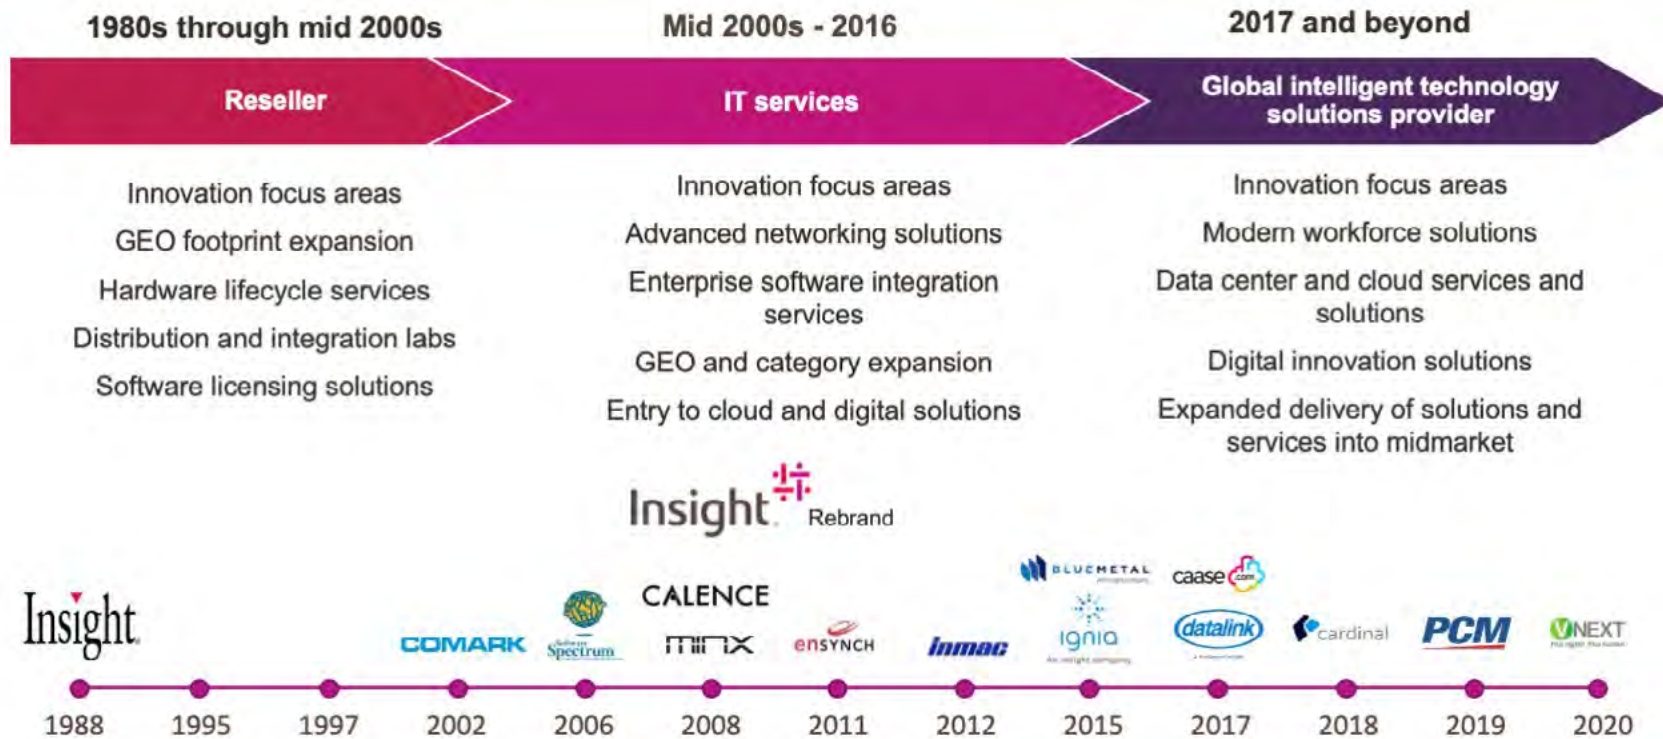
1980s through mid 2000s

Mid 2000s - 2016

2017 and beyond

Reseller

IT services

Global intelligent technology solutions provider

Innovation focus areas

GEO footprint expansion

Hardware lifecycle services

Distribution and integration labs

Software licensing solutions

Innovation focus areas

Advanced networking solutions

Enterprise software integration services

GEO and category expansion

Entry to cloud and digital solutions

Innovation focus areas

Modern workforce solutions

Data center and cloud services and solutions

Digital innovation solutions

Expanded delivery of solutions and services into midmarket

Insight Rebrand

Insight

COMARK

Software Spectrum

CALENCE

MINX

ensynch

Inmac

BLUEMETAL

ignia

caase.com

datalink

cardinal

PCM

NEXT

1988 1995 1997 2002 2006 2008 2011 2012 2015 2017 2018 2019 2020